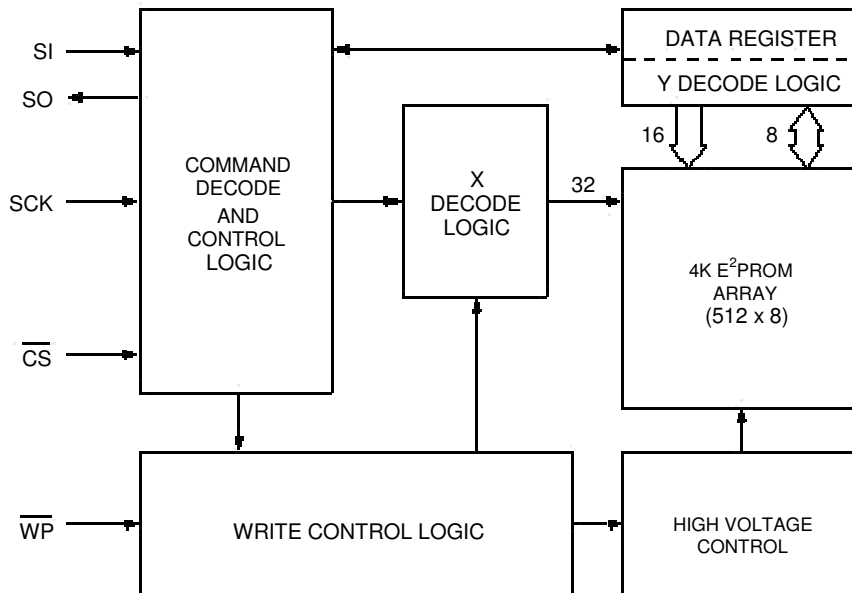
SI

SO

SCK

$\overline{CS}$

$\overline{WP}$

COMMAND DECODE AND CONTROL LOGIC

X DECODE LOGIC

32

DATA REGISTER

Y DECODE LOGIC

16

8

4K E$^2$PROM ARRAY (512 x 8)

WRITE CONTROL LOGIC

HIGH VOLTAGE CONTROL